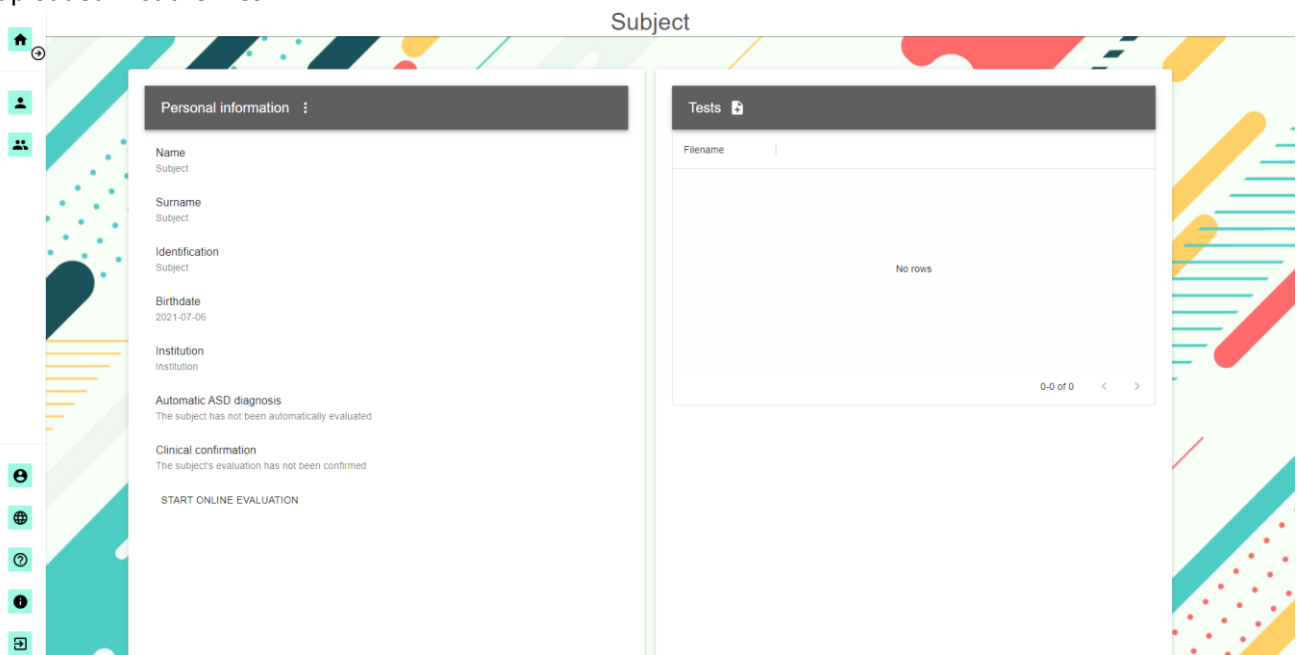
Subject

Personal information

Name
Subject

Surname
Subject

Identification
Subject

Birthdate
2021-07-06

Institution
Institution

Automatic ASD diagnosis
The subject has not been automatically evaluated

Clinical confirmation
The subject's evaluation has not been confirmed

START ONLINE EVALUATION

Tests

Filename

No rows

0-0 of 0